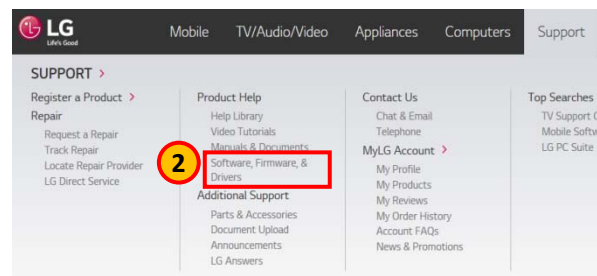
LG Life's Good

Mobile TV/Audio/Video Appliances Computers Support

SUPPORT >

Register a Product >
Repair
Request a Repair
Track Repair
Locate Repair Provider
LG Direct Service

Product Help
Help Library
Video Tutorials
Manuals & Documents
2
Software, Firmware, & Drivers
Additional Support
Parts & Accessories
Document Upload
Announcements
LG Answers

Contact Us
Chat & Email
Telephone
MyLG Account >
My Profile
My Products
My Reviews
My Order History
Account FAQs
News & Promotions

Top Searches
TV Support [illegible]
Mobile Softw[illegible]
LG PC Suite